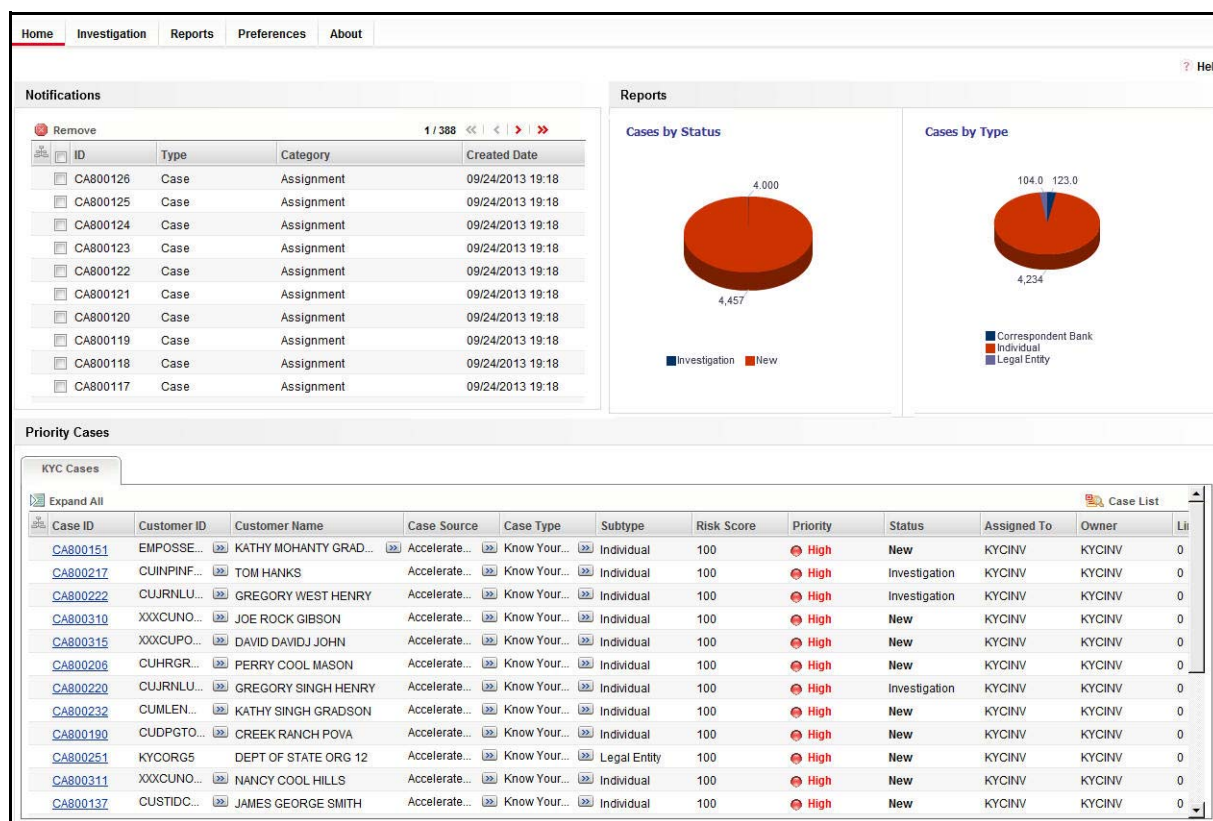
Home Investigation Reports Preferences About

? Hel

Notifications

Remove

1 / 388

| ID | Type | Category | Created Date |
|---|---|---|---|
| CA800126 | Case | Assignment | 09/24/2013 19:18 |
| CA800125 | Case | Assignment | 09/24/2013 19:18 |
| CA800124 | Case | Assignment | 09/24/2013 19:18 |
| CA800123 | Case | Assignment | 09/24/2013 19:18 |
| CA800122 | Case | Assignment | 09/24/2013 19:18 |
| CA800121 | Case | Assignment | 09/24/2013 19:18 |
| CA800120 | Case | Assignment | 09/24/2013 19:18 |
| CA800119 | Case | Assignment | 09/24/2013 19:18 |
| CA800118 | Case | Assignment | 09/24/2013 19:18 |
| CA800117 | Case | Assignment | 09/24/2013 19:18 |

Reports

Cases by Status

4.000

4,457

Investigation New

Cases by Type

104.0 123.0

4,234

Correspondent Bank
Individual
Legal Entity

Priority Cases

KYC Cases

Expand All

Case List

| Case ID | Customer ID | Customer Name | Case Source | Case Type | Subtype | Risk Score | Priority | Status | Assigned To | Owner | Li |
|---|---|---|---|---|---|---|---|---|---|---|---|
| CA800151 | EMPOSSE... | KATHY MOHANTY GRAD... | Accelerate... | Know Your... | Individual | 100 | High | New | KYCINV | KYCINV | 0 |
| CA800217 | CUINPINF... | TOM HANKS | Accelerate... | Know Your... | Individual | 100 | High | Investigation | KYCINV | KYCINV | 0 |
| CA800222 | CUJRNLU... | GREGORY WEST HENRY | Accelerate... | Know Your... | Individual | 100 | High | Investigation | KYCINV | KYCINV | 0 |
| CA800310 | XXXCUNO... | JOE ROCK GIBSON | Accelerate... | Know Your... | Individual | 100 | High | New | KYCINV | KYCINV | 0 |
| CA800315 | XXXCUPO... | DAVID DAVIDJ JOHN | Accelerate... | Know Your... | Individual | 100 | High | New | KYCINV | KYCINV | 0 |
| CA800206 | CUHRGR... | PERRY COOL MASON | Accelerate... | Know Your... | Individual | 100 | High | New | KYCINV | KYCINV | 0 |
| CA800220 | CUJRNLU... | GREGORY SINGH HENRY | Accelerate... | Know Your... | Individual | 100 | High | Investigation | KYCINV | KYCINV | 0 |
| CA800232 | CUMLEN... | KATHY SINGH GRADSON | Accelerate... | Know Your... | Individual | 100 | High | New | KYCINV | KYCINV | 0 |
| CA800190 | CUDPGTO... | CREEK RANCH POVA | Accelerate... | Know Your... | Individual | 100 | High | New | KYCINV | KYCINV | 0 |
| CA800251 | KYCORG5 | DEPT OF STATE ORG 12 | Accelerate... | Know Your... | Legal Entity | 100 | High | New | KYCINV | KYCINV | 0 |
| CA800311 | XXXCUNO... | NANCY COOL HILLS | Accelerate... | Know Your... | Individual | 100 | High | New | KYCINV | KYCINV | 0 |
| CA800137 | CUSTIDC... | JAMES GEORGE SMITH | Accelerate... | Know Your... | Individual | 100 | High | New | KYCINV | KYCINV | 0 |